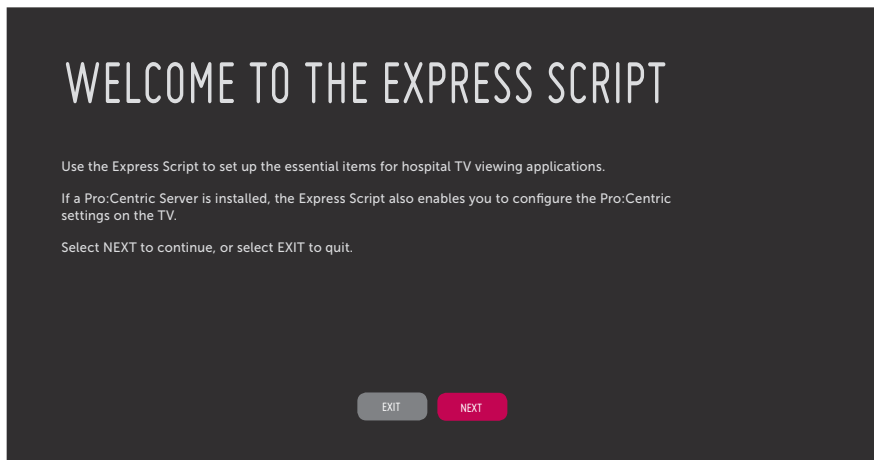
WELCOME TO THE EXPRESS SCRIPT

Use the Express Script to set up the essential items for hospital TV viewing applications.

If a Pro:Centric Server is installed, the Express Script also enables you to configure the Pro:Centric settings on the TV.

Select NEXT to continue, or select EXIT to quit.

EXIT NEXT